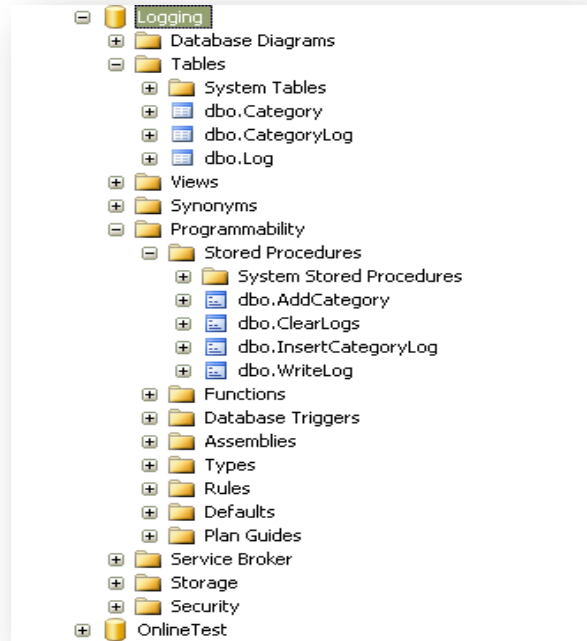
Logging
Database Diagrams
Tables
System Tables
dbo.Category
dbo.CategoryLog
dbo.Log
Views
Synonyms
Programmability
Stored Procedures
System Stored Procedures
dbo.AddCategory
dbo.ClearLogs
dbo.InsertCategoryLog
dbo.WriteLog
Functions
Database Triggers
Assemblies
Types
Rules
Defaults
Plan Guides
Service Broker
Storage
Security
OnlineTest